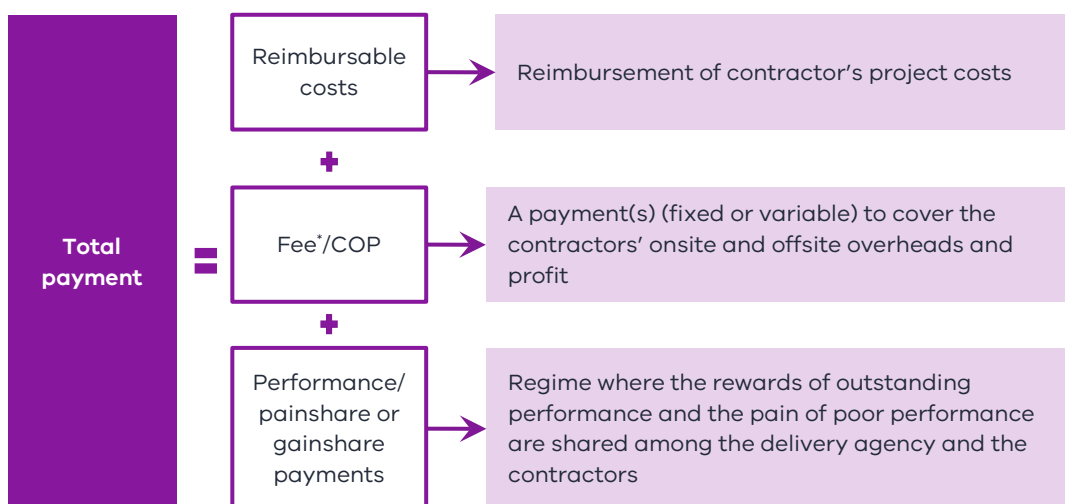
Total payment

=

Reimbursable costs

Reimbursement of contractor's project costs

+

Fee*/COP

A payment(s) (fixed or variable) to cover the contractors' onsite and offsite overheads and profit

+

Performance/ painshare or gainshare payments

Regime where the rewards of outstanding performance and the pain of poor performance are shared among the delivery agency and the contractors